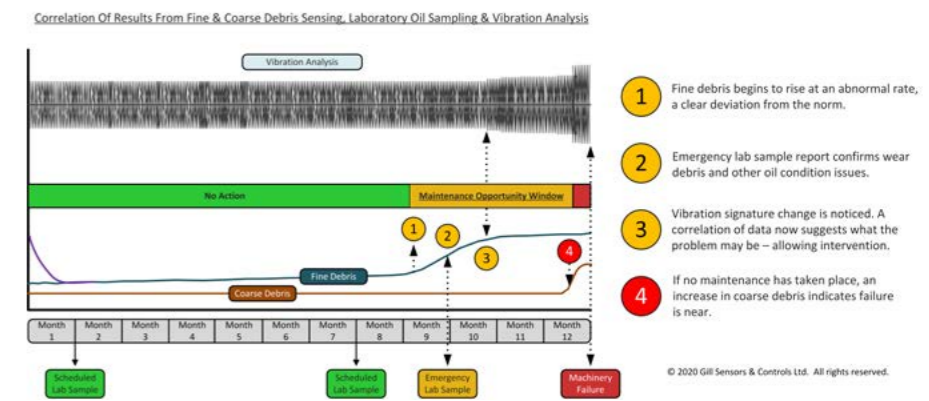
Correlation Of Results From Fine & Coarse Debris Sensing, Laboratory Oil Sampling & Vibration Analysis

Vibration Analysis

No Action

Maintenance Opportunity Window

1

2

3

4

Fine Debris

Coarse Debris

| Month 1 | Month 2 | Month 3 | Month 4 | Month 5 | Month 6 | Month 7 | Month 8 | Month 9 | Month 10 | Month 11 | Month 12 |
|---|---|---|---|---|---|---|---|---|---|---|---|

Scheduled Lab Sample

Scheduled Lab Sample

Emergency Lab Sample

Machinery Failure

1 Fine debris begins to rise at an abnormal rate, a clear deviation from the norm.

2 Emergency lab sample report confirms wear debris and other oil condition issues.

3 Vibration signature change is noticed. A correlation of data now suggests what the problem may be – allowing intervention.

4 If no maintenance has taken place, an increase in coarse debris indicates failure is near.

© 2020 Gill Sensors & Controls Ltd. All rights reserved.